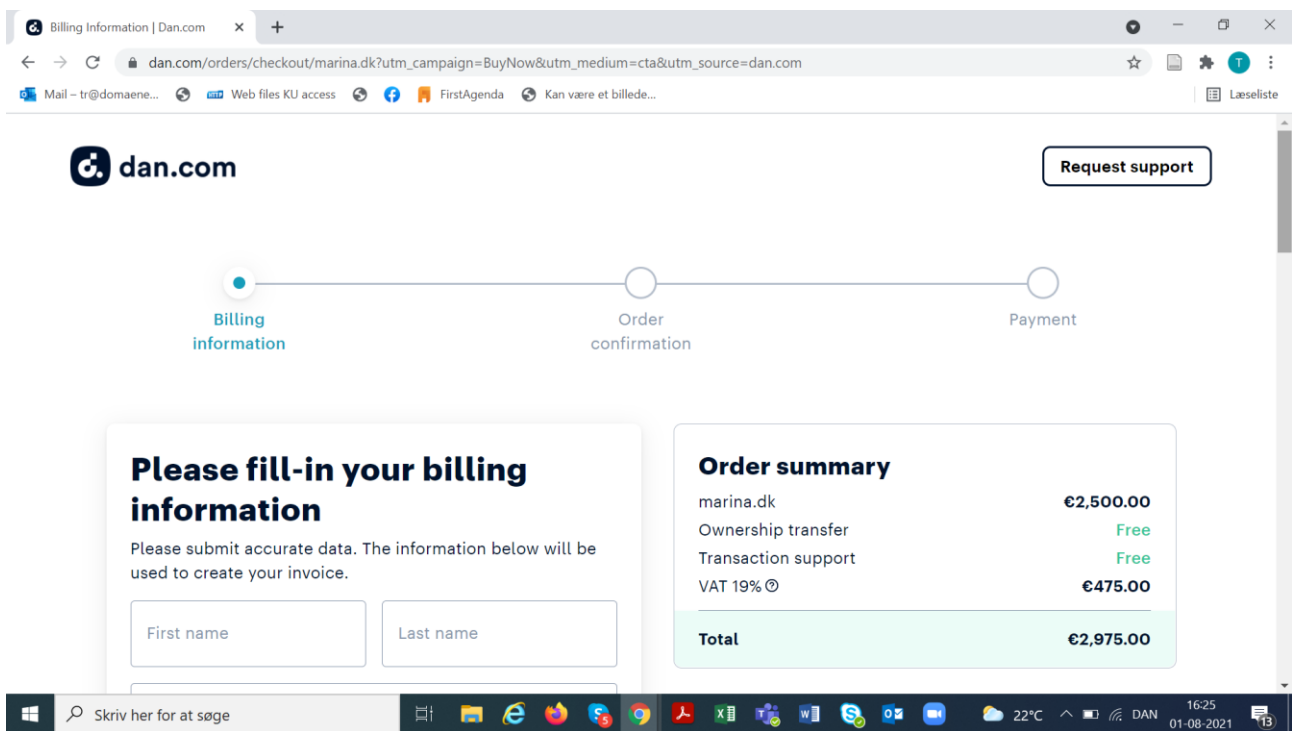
Billing Information | Dan.com ×
+
dan.com/orders/checkout/marina.dk?utm_campaign=BuyNow&utm_medium=cta&utm_source=dan.com
Mail – tr@domaene... Web files KU access FirstAgenda Kan være et billede...
Læseliste

dan.com
Request support

Billing information
Order confirmation
Payment

Please fill-in your billing information
Please submit accurate data. The information below will be used to create your invoice.

First name
Last name

Order summary
| | |
|---|---|
| marina.dk | €2,500.00 |
| Ownership transfer | Free |
| Transaction support | Free |
| VAT 19% | €475.00 |
| Total | €2,975.00 |

Skriv her for at søge
22°C DAN 16:25 01-08-2021 13